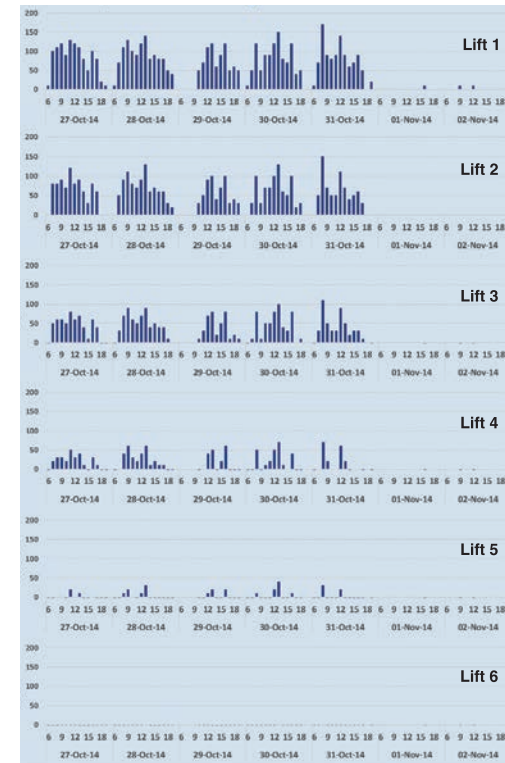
200
150
100
50
0
Lift 1
6 9 12 15 18 6 9 12 15 18 6 9 12 15 18 6 9 12 15 18 6 9 12 15 18 6 9 12 15 18 6 9 12 15 18
27-Oct-14 28-Oct-14 29-Oct-14 30-Oct-14 31-Oct-14 01-Nov-14 02-Nov-14

200
150
100
50
0
Lift 2
6 9 12 15 18 6 9 12 15 18 6 9 12 15 18 6 9 12 15 18 6 9 12 15 18 6 9 12 15 18 6 9 12 15 18
27-Oct-14 28-Oct-14 29-Oct-14 30-Oct-14 31-Oct-14 01-Nov-14 02-Nov-14

200
150
100
50
0
Lift 3
6 9 12 15 18 6 9 12 15 18 6 9 12 15 18 6 9 12 15 18 6 9 12 15 18 6 9 12 15 18 6 9 12 15 18
27-Oct-14 28-Oct-14 29-Oct-14 30-Oct-14 31-Oct-14 01-Nov-14 02-Nov-14

200
150
100
50
0
Lift 4
6 9 12 15 18 6 9 12 15 18 6 9 12 15 18 6 9 12 15 18 6 9 12 15 18 6 9 12 15 18 6 9 12 15 18
27-Oct-14 28-Oct-14 29-Oct-14 30-Oct-14 31-Oct-14 01-Nov-14 02-Nov-14

200
150
100
50
0
Lift 5
6 9 12 15 18 6 9 12 15 18 6 9 12 15 18 6 9 12 15 18 6 9 12 15 18 6 9 12 15 18 6 9 12 15 18
27-Oct-14 28-Oct-14 29-Oct-14 30-Oct-14 31-Oct-14 01-Nov-14 02-Nov-14

200
150
100
50
0
Lift 6
6 9 12 15 18 6 9 12 15 18 6 9 12 15 18 6 9 12 15 18 6 9 12 15 18 6 9 12 15 18 6 9 12 15 18
27-Oct-14 28-Oct-14 29-Oct-14 30-Oct-14 31-Oct-14 01-Nov-14 02-Nov-14